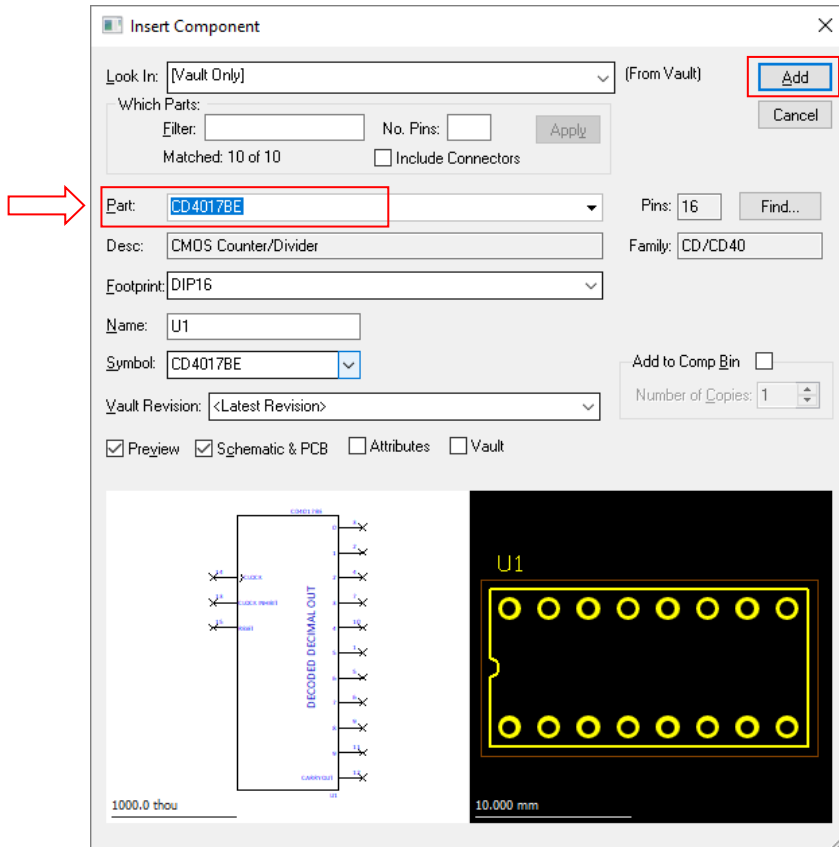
Insert Component

Look In: [Vault Only] (From Vault)

Add

Cancel

Which Parts:

Filter: No. Pins: Apply

Matched: 10 of 10

Include Connectors

Part: CD4017BE

Pins: 16

Find...

Desc: CMOS Counter/Divider

Family: CD/CD40

Footprint: DIP16

Name: U1

Symbol: CD4017BE

Add to Comp Bin

Number of Copies: 1

Vault Revision: <Latest Revision>

Preview

Schematic & PCB

Attributes

Vault

CD4017BE

CLOCK

CLOCK INHIBIT

RESET

DECODED DECIMAL OUT

CARRYOUT

U1

1000.0 thou

U1

10.000 mm